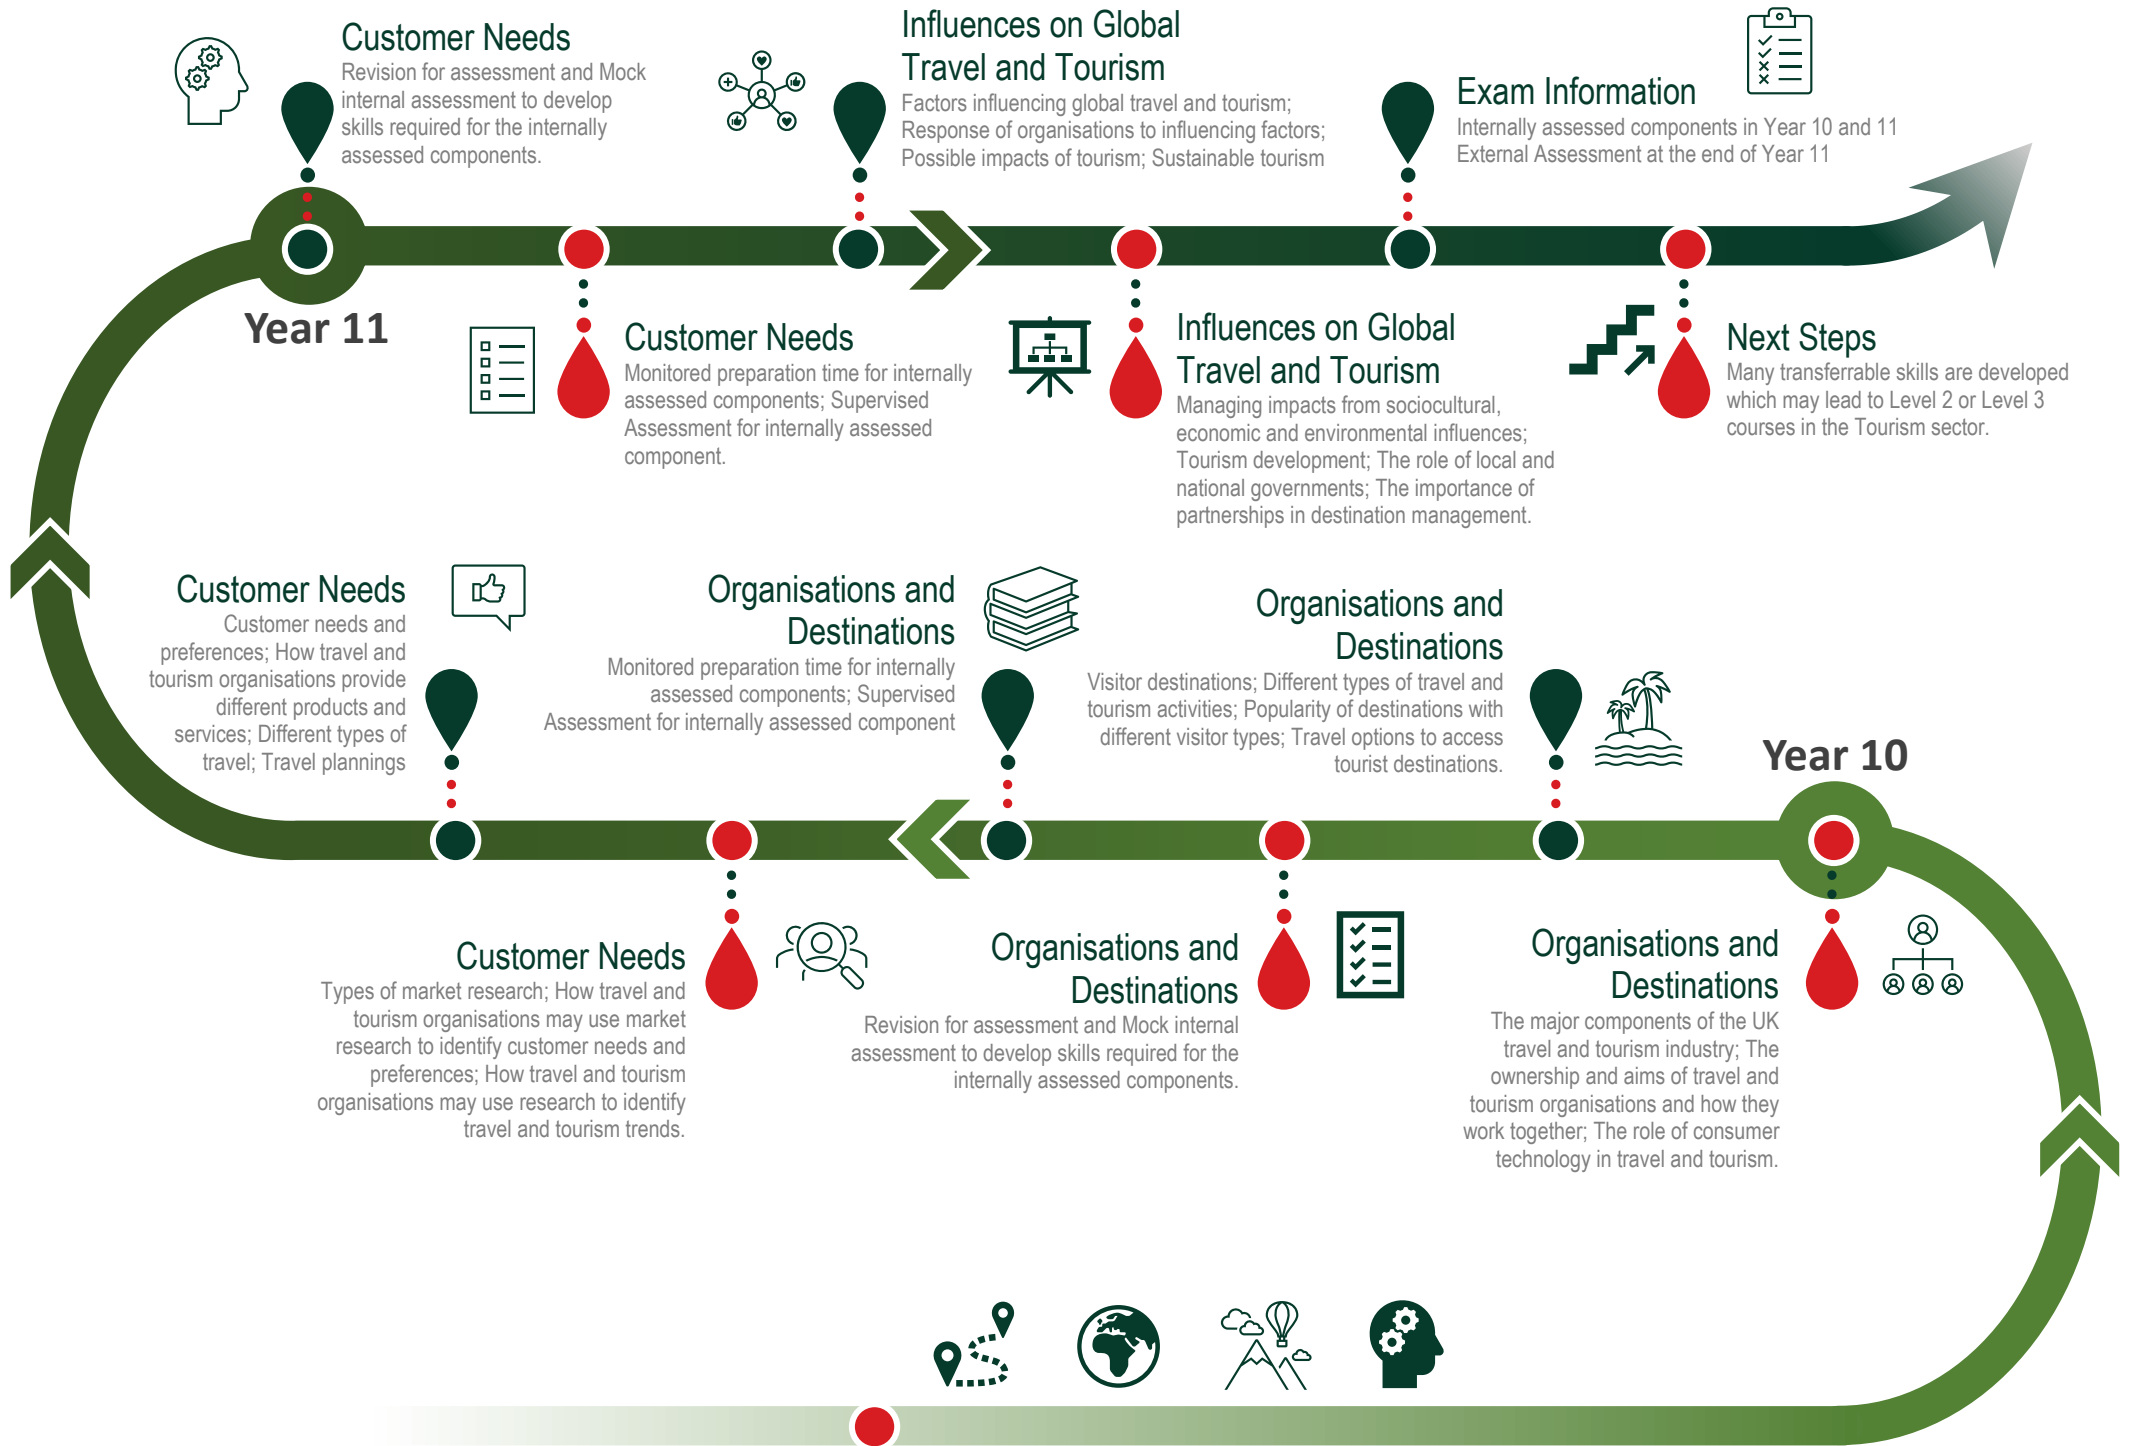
Customer Needs
Revision for assessment and Mock internal assessment to develop skills required for the internally assessed components.

Influences on Global Travel and Tourism
Factors influencing global travel and tourism; Response of organisations to influencing factors; Possible impacts of tourism; Sustainable tourism

Exam Information
Internally assessed components in Year 10 and 11
External Assessment at the end of Year 11

Year 11

Customer Needs
Monitored preparation time for internally assessed components; Supervised Assessment for internally assessed component.

Influences on Global Travel and Tourism
Managing impacts from sociocultural, economic and environmental influences; Tourism development; The role of local and national governments; The importance of partnerships in destination management.

Next Steps
Many transferrable skills are developed which may lead to Level 2 or Level 3 courses in the Tourism sector.

Customer Needs
Customer needs and preferences; How travel and tourism organisations provide different products and services; Different types of travel; Travel plannings

Organisations and Destinations
Monitored preparation time for internally assessed components; Supervised Assessment for internally assessed component

Organisations and Destinations
Visitor destinations; Different types of travel and tourism activities; Popularity of destinations with different visitor types; Travel options to access tourist destinations.

Year 10

Customer Needs
Types of market research; How travel and tourism organisations may use market research to identify customer needs and preferences; How travel and tourism organisations may use research to identify travel and tourism trends.

Organisations and Destinations
Revision for assessment and Mock internal assessment to develop skills required for the internally assessed components.

Organisations and Destinations
The major components of the UK travel and tourism industry; The ownership and aims of travel and tourism organisations and how they work together; The role of consumer technology in travel and tourism.